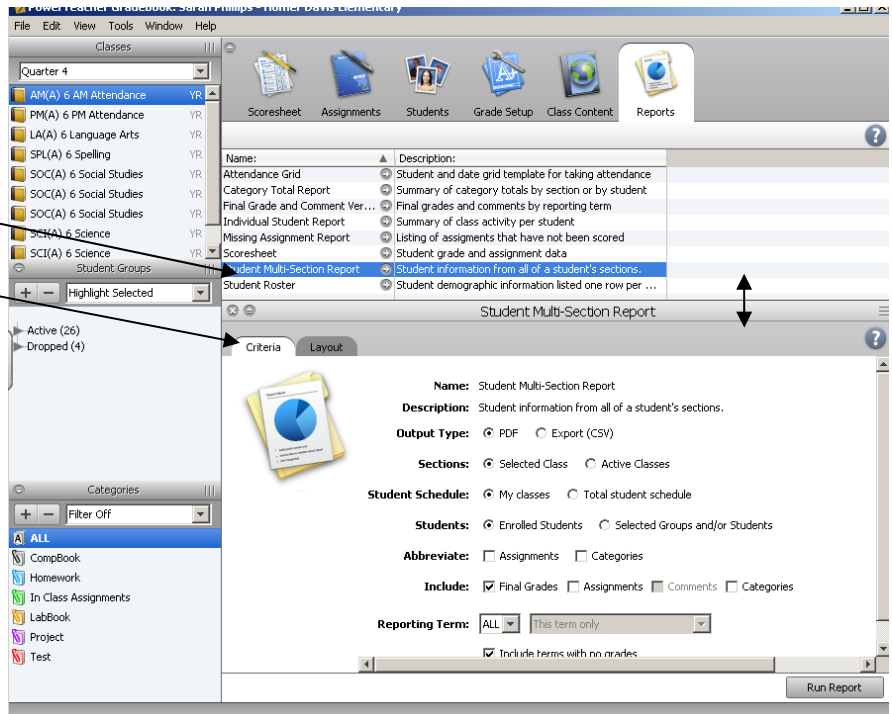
PowerTeacher Gradebook: Sarah Phillips - Homer Davis Elementary

File Edit View Tools Window Help

Classes

Quarter 4

AM(A) 6 AM Attendance YR
PM(A) 6 PM Attendance YR
LA(A) 6 Language Arts YR
SPL(A) 6 Spelling YR
SOC(A) 6 Social Studies YR
SOC(A) 6 Social Studies YR
SOC(A) 6 Social Studies YR
SCI(A) 6 Science YR
SCI(A) 6 Science YR

Student Groups

Highlight Selected

Active (26)
Dropped (4)

Categories

Filter Off

ALL
CompBook
Homework
In Class Assignments
LabBook
Project
Test

Scoresheet Assignments Students Grade Setup Class Content Reports

| Name: | Description: |
|---|---|
| Attendance Grid | Student and date grid template for taking attendance |
| Category Total Report | Summary of category totals by section or by student |
| Final Grade and Comment Ver... | Final grades and comments by reporting term |
| Individual Student Report | Summary of class activity per student |
| Missing Assignment Report | Listing of assigments that have not been scored |
| Scoresheet | Student grade and assignment data |
| Student Multi-Section Report | Student information from all of a student's sections. |
| Student Roster | Student demographic information listed one row per ... |

Student Multi-Section Report

Criteria Layout

Name: Student Multi-Section Report
Description: Student information from all of a student's sections.
Output Type: PDF Export (CSV)
Sections: Selected Class Active Classes
Student Schedule: My classes Total student schedule
Students: Enrolled Students Selected Groups and/or Students
Abbreviate: Assignments Categories
Include: Final Grades Assignments Comments Categories
Reporting Term: ALL This term only
Include terms with no grades

Run Report